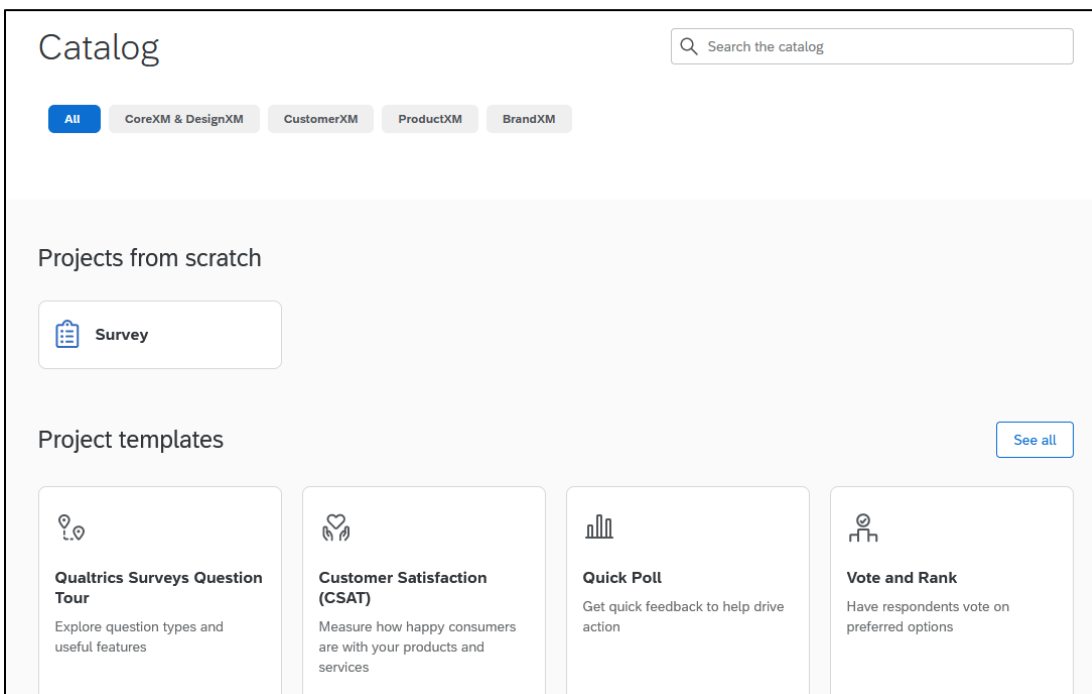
Catalog

Search the catalog

All
CoreXM & DesignXM
CustomerXM
ProductXM
BrandXM

Projects from scratch

Survey

Project templates

See all

Qualtrics Surveys Question Tour
Explore question types and useful features

Customer Satisfaction (CSAT)
Measure how happy consumers are with your products and services

Quick Poll
Get quick feedback to help drive action

Vote and Rank
Have respondents vote on preferred options